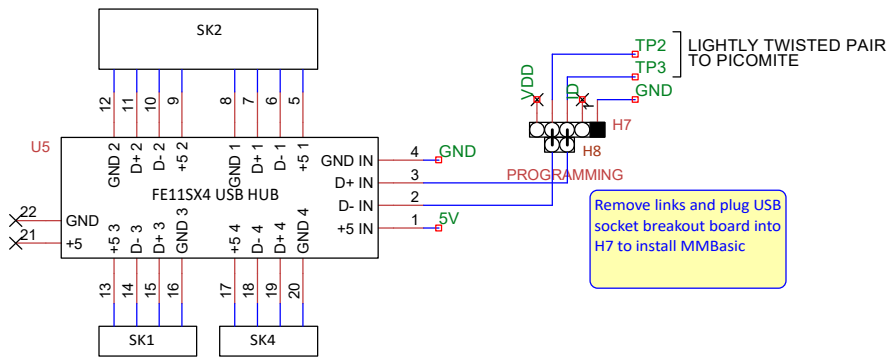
SK2

12 11 10 9 8 7 6 5

GND 2 D+ 2 D- 2 +5 2 GND 1 D+ 1 D- 1 +5 1

U5

FE11SX4 USB HUB

GND IN
D+ IN
D- IN
+5 IN

4 GND
3
2
1 5V

PROGRAMMING

22 GND
21 +5

+5 3 D- 3 D+ 3 GND 3 +5 4 D- 4 D+ 4 GND 4

13 14 15 16 17 18 19 20

SK1

SK4

TP2
TP3
LIGHTLY TWISTED PAIR TO PICOMITE

VDD
D
GND

H7
H8

Remove links and plug USB socket breakout board into H7 to install MMBasic